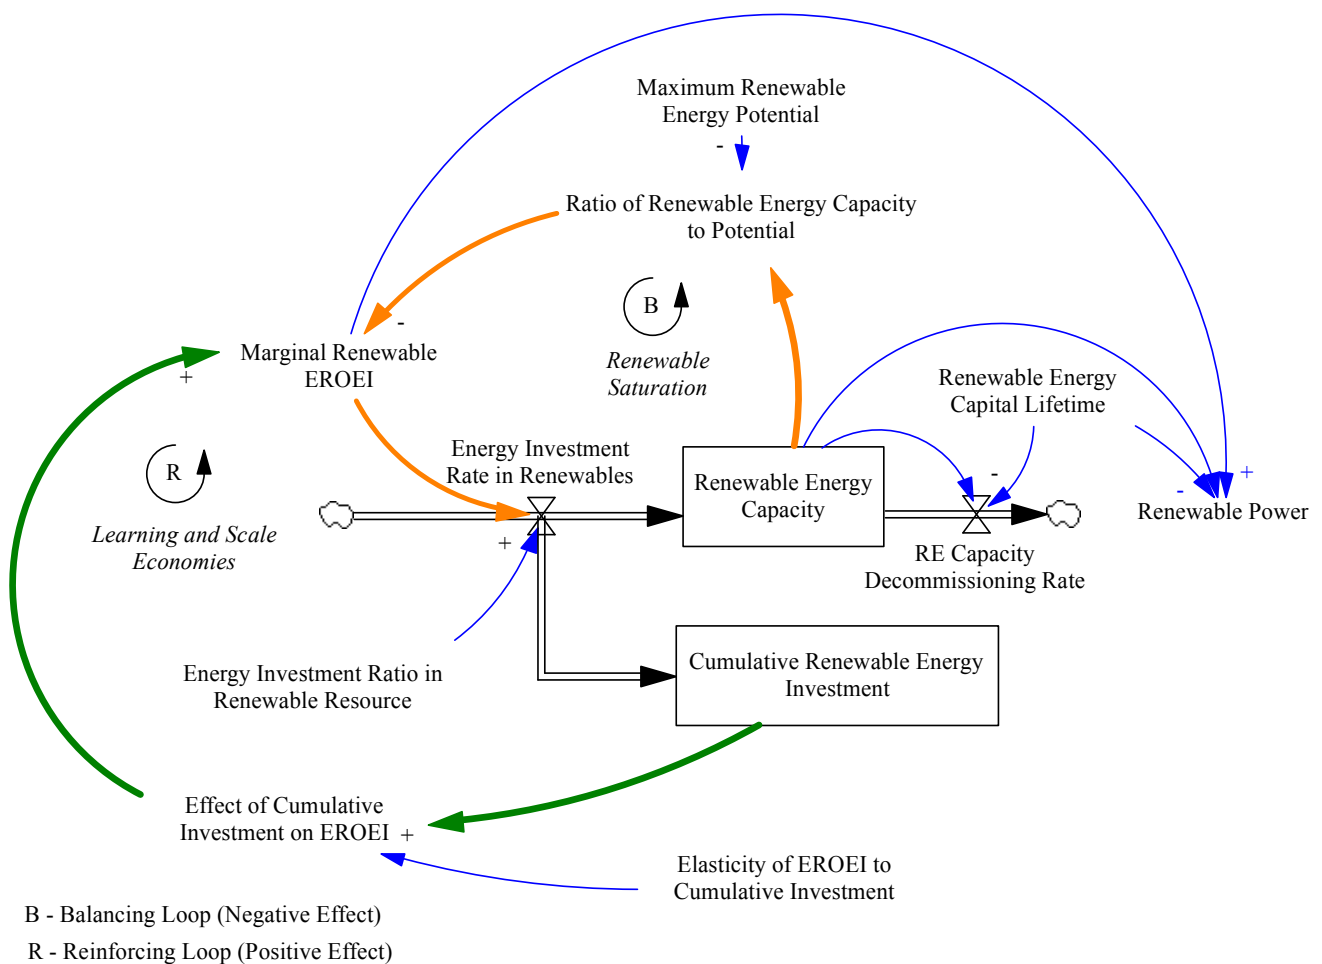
Maximum Renewable Energy Potential

-

Ratio of Renewable Energy Capacity to Potential

-

Marginal Renewable EROEI

+

B

Renewable Saturation

R

Learning and Scale Economies

Energy Investment Rate in Renewables

+

Renewable Energy Capacity

Renewable Energy Capital Lifetime

-

RE Capacity Decommissioning Rate

-

+

Renewable Power

Energy Investment Ratio in Renewable Resource

Cumulative Renewable Energy Investment

Effect of Cumulative Investment on EROEI +

Elasticity of EROEI to Cumulative Investment

B - Balancing Loop (Negative Effect)

R - Reinforcing Loop (Positive Effect)